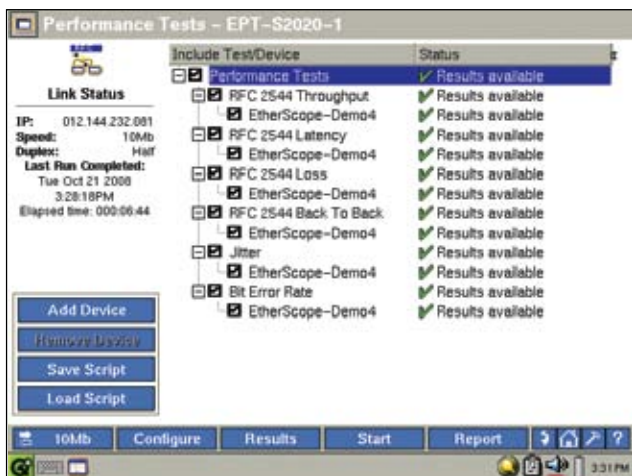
Performance Tests – EPT–S2020–1

Link Status

IP: 012.144.232.081
Speed: 10Mb
Duplex: Half
Last Run Completed:
Tue Oct 21 2008
3:28:18PM
Elapsed time: 000:06:44

| Include Test/Device | Status |
|---|---|
| Performance Tests | Results available |
| RFC 2544 Throughput | Results available |
| EtherScope–Demo4 | Results available |
| RFC 2544 Latency | Results available |
| EtherScope–Demo4 | Results available |
| RFC 2544 Loss | Results available |
| EtherScope–Demo4 | Results available |
| RFC 2544 Back To Back | Results available |
| EtherScope–Demo4 | Results available |
| Jitter | Results available |
| EtherScope–Demo4 | Results available |
| Bit Error Rate | Results available |
| EtherScope–Demo4 | Results available |

Add Device
Remove Device
Save Script
Load Script

10Mb
Configure
Results
Start
Report
?

3:31PM